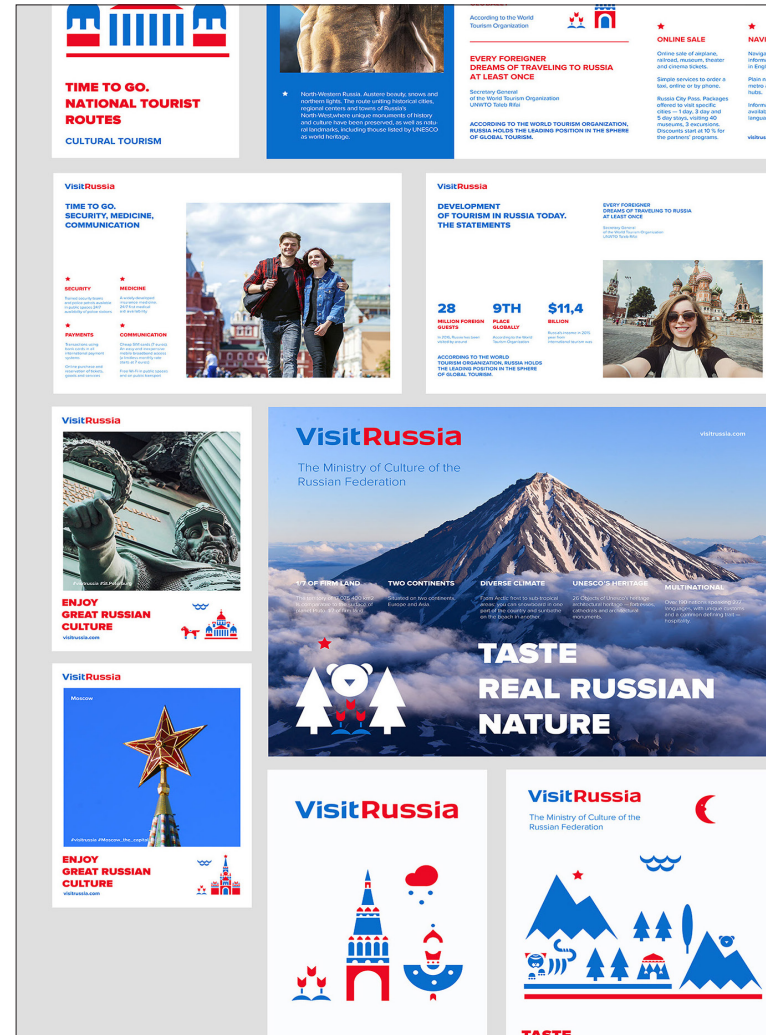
TIME TO GO.
NATIONAL TOURIST ROUTES

CULTURAL TOURISM

North-Western Russia. Austere beauty, snows and northern lights. The route uniting historical cities, regional centers and towns of Russia's North-West where unique monuments of history and culture have been preserved, as well as natural landmarks, including those listed by UNESCO as world heritage.

According to the World Tourism Organization

EVERY FOREIGNER DREAMS OF TRAVELING TO RUSSIA AT LEAST ONCE

Secretary General of the World Tourism Organization UNWTO Taleb Rifai

ACCORDING TO THE WORLD TOURISM ORGANIZATION, RUSSIA HOLDS THE LEADING POSITION IN THE SPHERE OF GLOBAL TOURISM.

ONLINE SALE

Online sale of airplane, railroad, museum, theater and cinema tickets.

Simple services to order a taxi, online or by phone.

Russia City Pass. Packages offered to visit specific cities — 1 day, 3 day and 5 day stays, visiting 40 museums, 3 excursions. Discounts start at 10% for the partners' programs.

NAVI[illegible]

VisitRussia

TIME TO GO.
SECURITY, MEDICINE, COMMUNICATION

SECURITY

MEDICINE

PAYMENTS

COMMUNICATION

VisitRussia

DEVELOPMENT OF TOURISM IN RUSSIA TODAY. THE STATEMENTS

EVERY FOREIGNER DREAMS OF TRAVELING TO RUSSIA AT LEAST ONCE

28
MILLION FOREIGN GUESTS

9TH
PLACE GLOBALLY

$11,4
BILLION

ACCORDING TO THE WORLD TOURISM ORGANIZATION, RUSSIA HOLDS THE LEADING POSITION IN THE SPHERE OF GLOBAL TOURISM.

VisitRussia

St. Petersburg

ENJOY GREAT RUSSIAN CULTURE
visitrussia.com

VisitRussia

The Ministry of Culture of the Russian Federation

visitrussia.com

1/7 OF FIRM LAND

TWO CONTINENTS

DIVERSE CLIMATE

UNESCO'S HERITAGE

MULTINATIONAL

Situated on two continents, Europe and Asia.

TASTE
REAL RUSSIAN
NATURE

VisitRussia

Moscow

ENJOY GREAT RUSSIAN CULTURE
visitrussia.com

VisitRussia

VisitRussia

The Ministry of Culture of the Russian Federation

TASTE